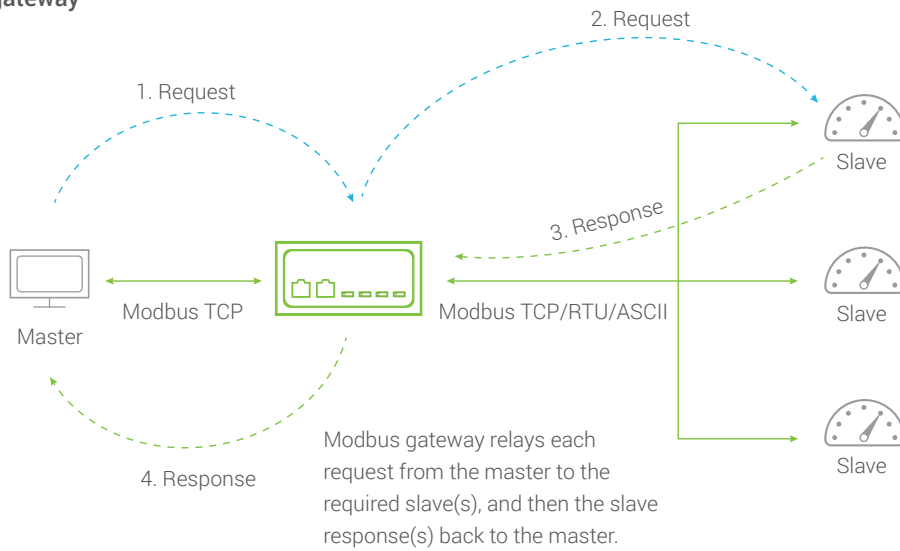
gateway

2. Request

1. Request

Slave

3. Response

Slave

Modbus TCP

Modbus TCP/RTU/ASCII

Master

Modbus gateway relays each request from the master to the required slave(s), and then the slave response(s) back to the master.

Slave

4. Response